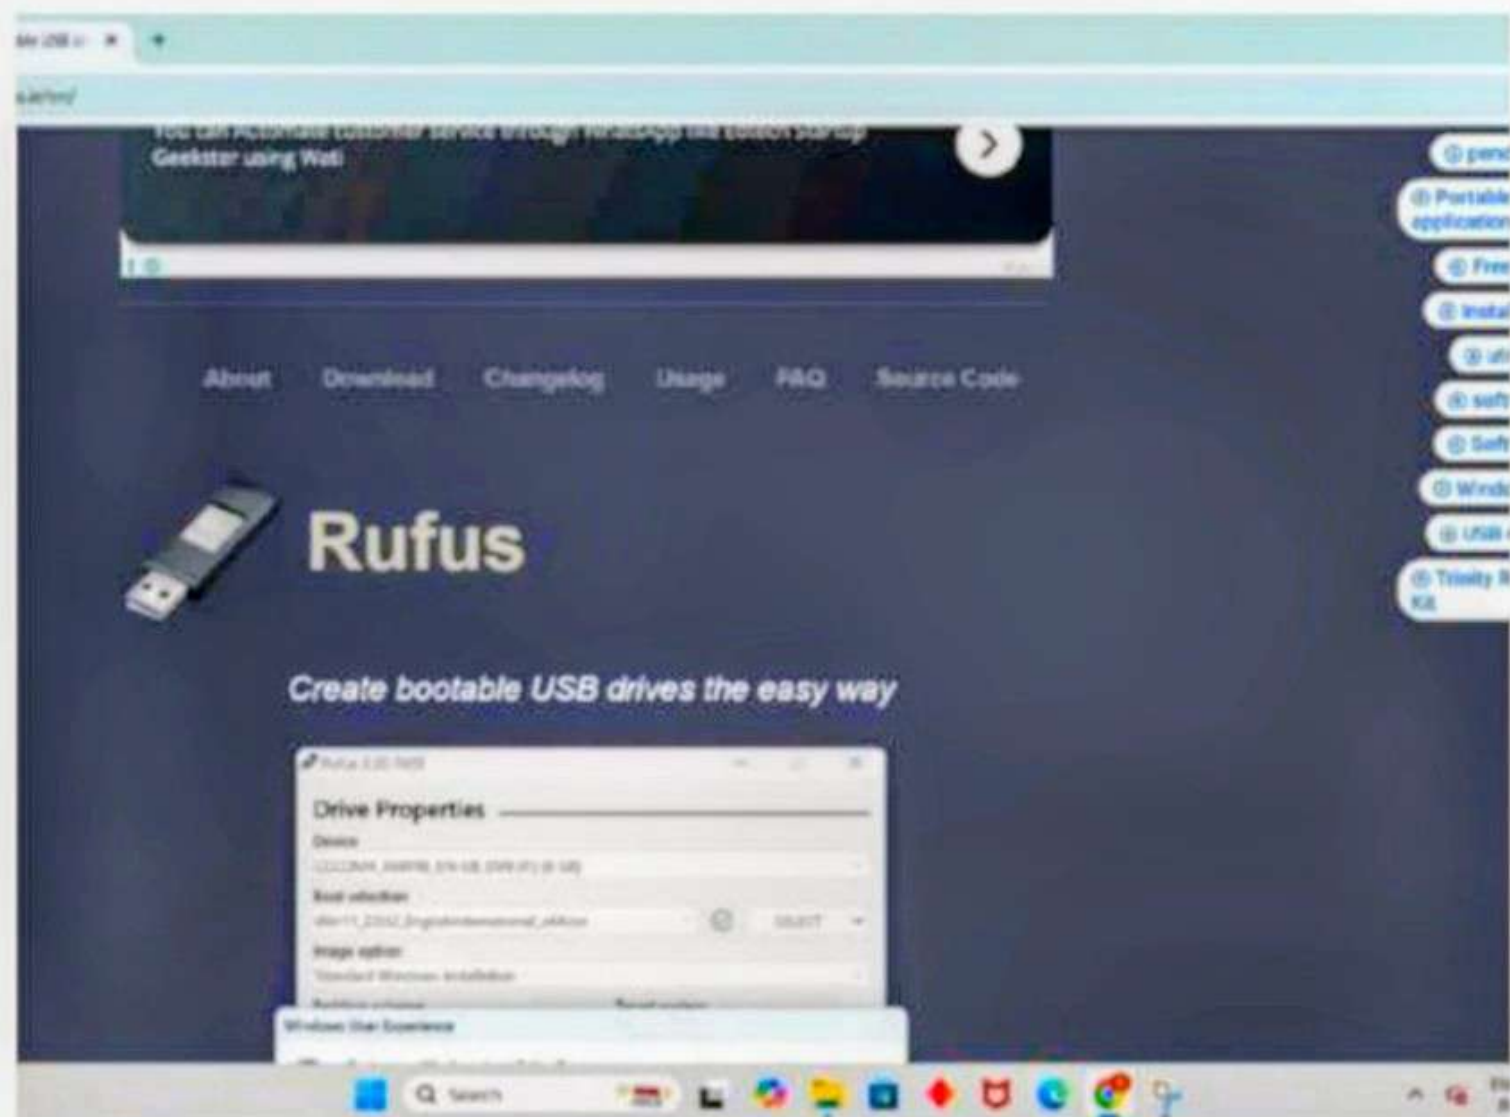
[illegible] USB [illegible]

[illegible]

You can Automate customer service through WhatsApp like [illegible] Geekster using Wati

About Download Changelog Usage FAQ Source Code

Rufus

Create bootable USB drives the easy way

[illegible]

Drive Properties

Device

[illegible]

Boot selection

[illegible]

SELECT

Image option

Standard Windows installation

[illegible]

Windows User Experience

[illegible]

pend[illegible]

Portable application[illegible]

Free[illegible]

Instal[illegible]

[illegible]

soft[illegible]

Soft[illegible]

Windo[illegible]

USB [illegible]

Trinity R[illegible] Kit

Search